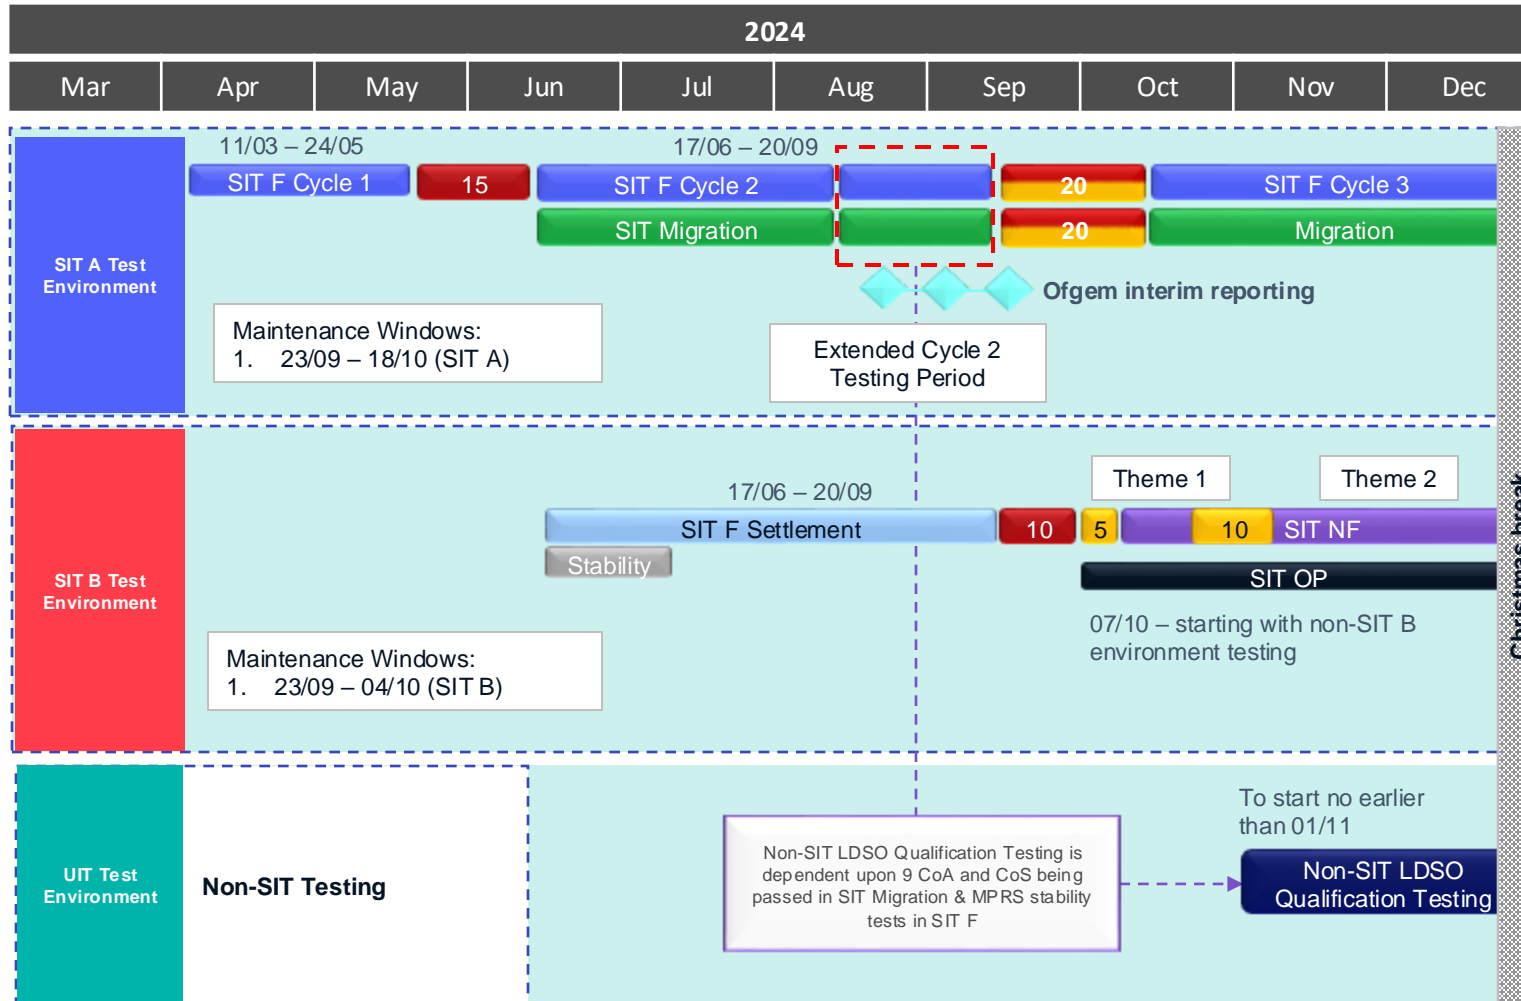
2024

| Mar | Apr | May | Jun | Jul | Aug | Sep | Oct | Nov | Dec |
|---|---|---|---|---|---|---|---|---|---|

SIT A Test Environment

11/03 – 24/05

SIT F Cycle 1

15

17/06 – 20/09

SIT F Cycle 2

20

SIT F Cycle 3

SIT Migration

20

Migration

Ofgem interim reporting

Maintenance Windows:
1. 23/09 – 18/10 (SIT A)

Extended Cycle 2 Testing Period

SIT B Test Environment

Theme 1

Theme 2

17/06 – 20/09

SIT F Settlement

10

5

10

SIT NF

Stability

SIT OP

07/10 – starting with non-SIT B environment testing

Maintenance Windows:
1. 23/09 – 04/10 (SIT B)

UIT Test Environment

Non-SIT Testing

Non-SIT LDSO Qualification Testing is dependent upon 9 CoA and CoS being passed in SIT Migration & MPRS stability tests in SIT F

To start no earlier than 01/11

Non-SIT LDSO Qualification Testing

Christmas break